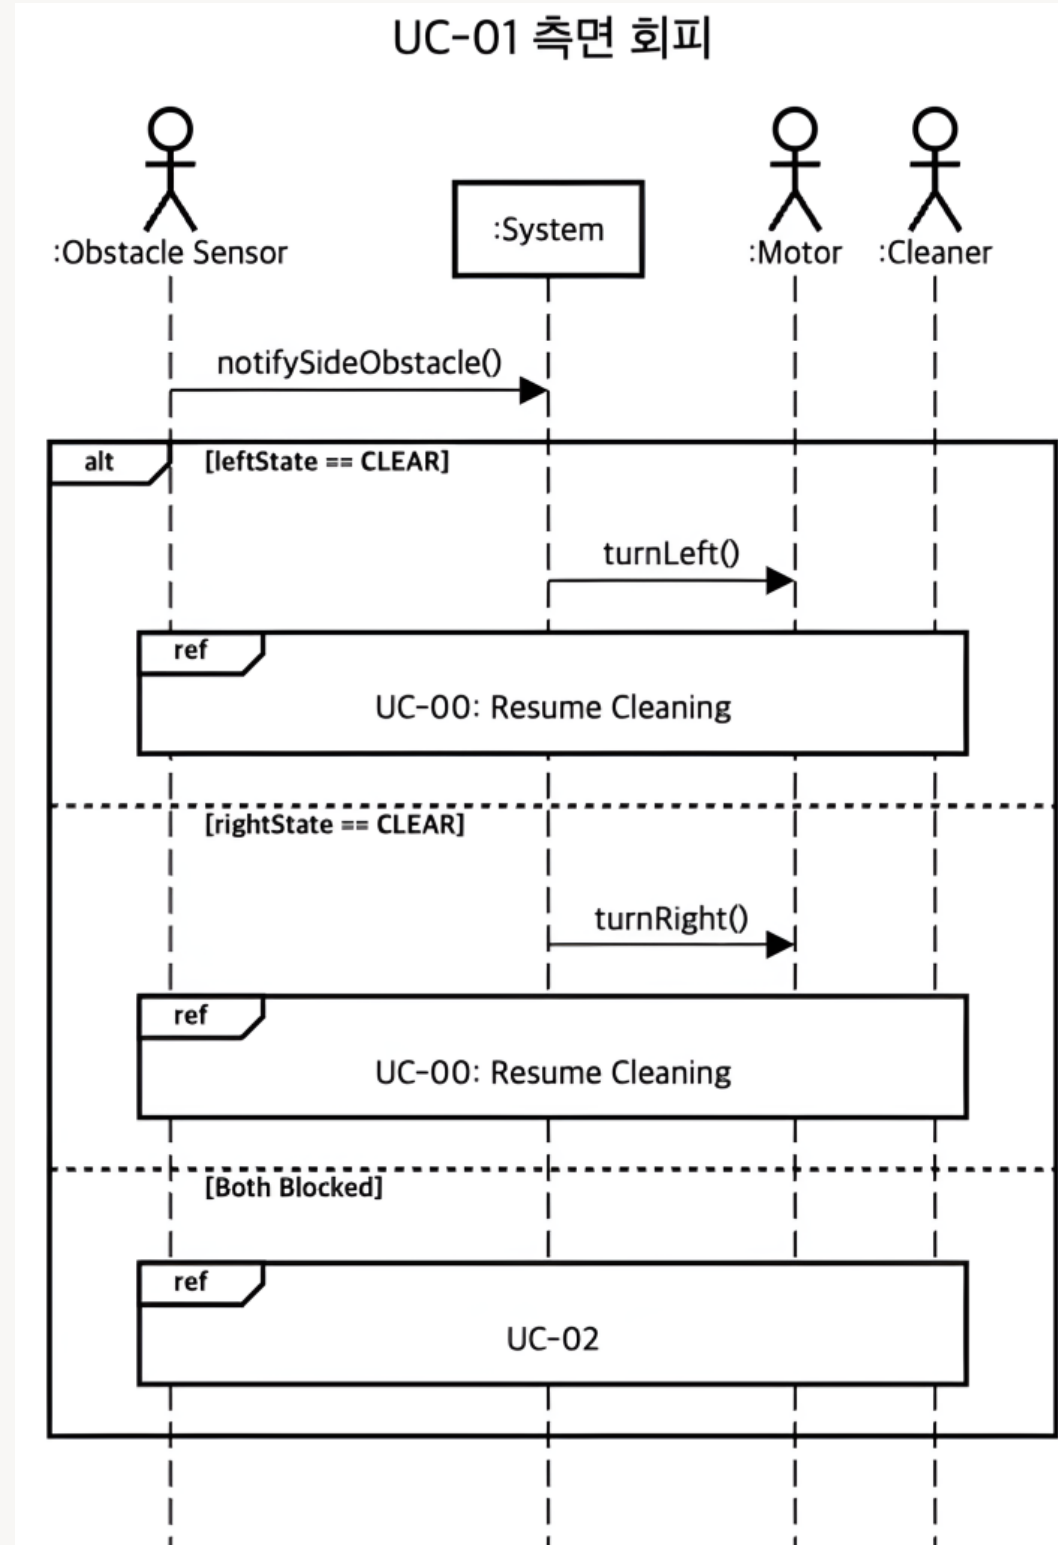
UC-01 측면 회피

:Obstacle Sensor

:System

:Motor

:Cleaner

notifySideObstacle()

alt

[leftState == CLEAR]

turnLeft()

ref

UC-00: Resume Cleaning

[rightState == CLEAR]

turnRight()

ref

UC-00: Resume Cleaning

[Both Blocked]

ref

UC-02